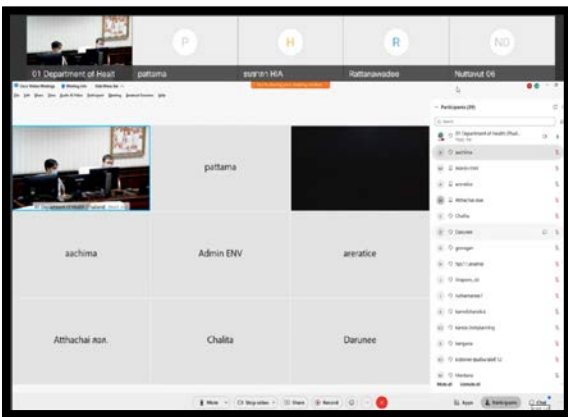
P

H

R

NO

01 Department of Healt

pattama

สสจ HIA

Rattanawadee

Nuttavut 06

Participants (29)

pattama

aachima

Admin ENV

areratice

Atthachai สอล.

Chalita

Darunee

Mute

Stop video

Share

Record

Apps

Participants

Chat